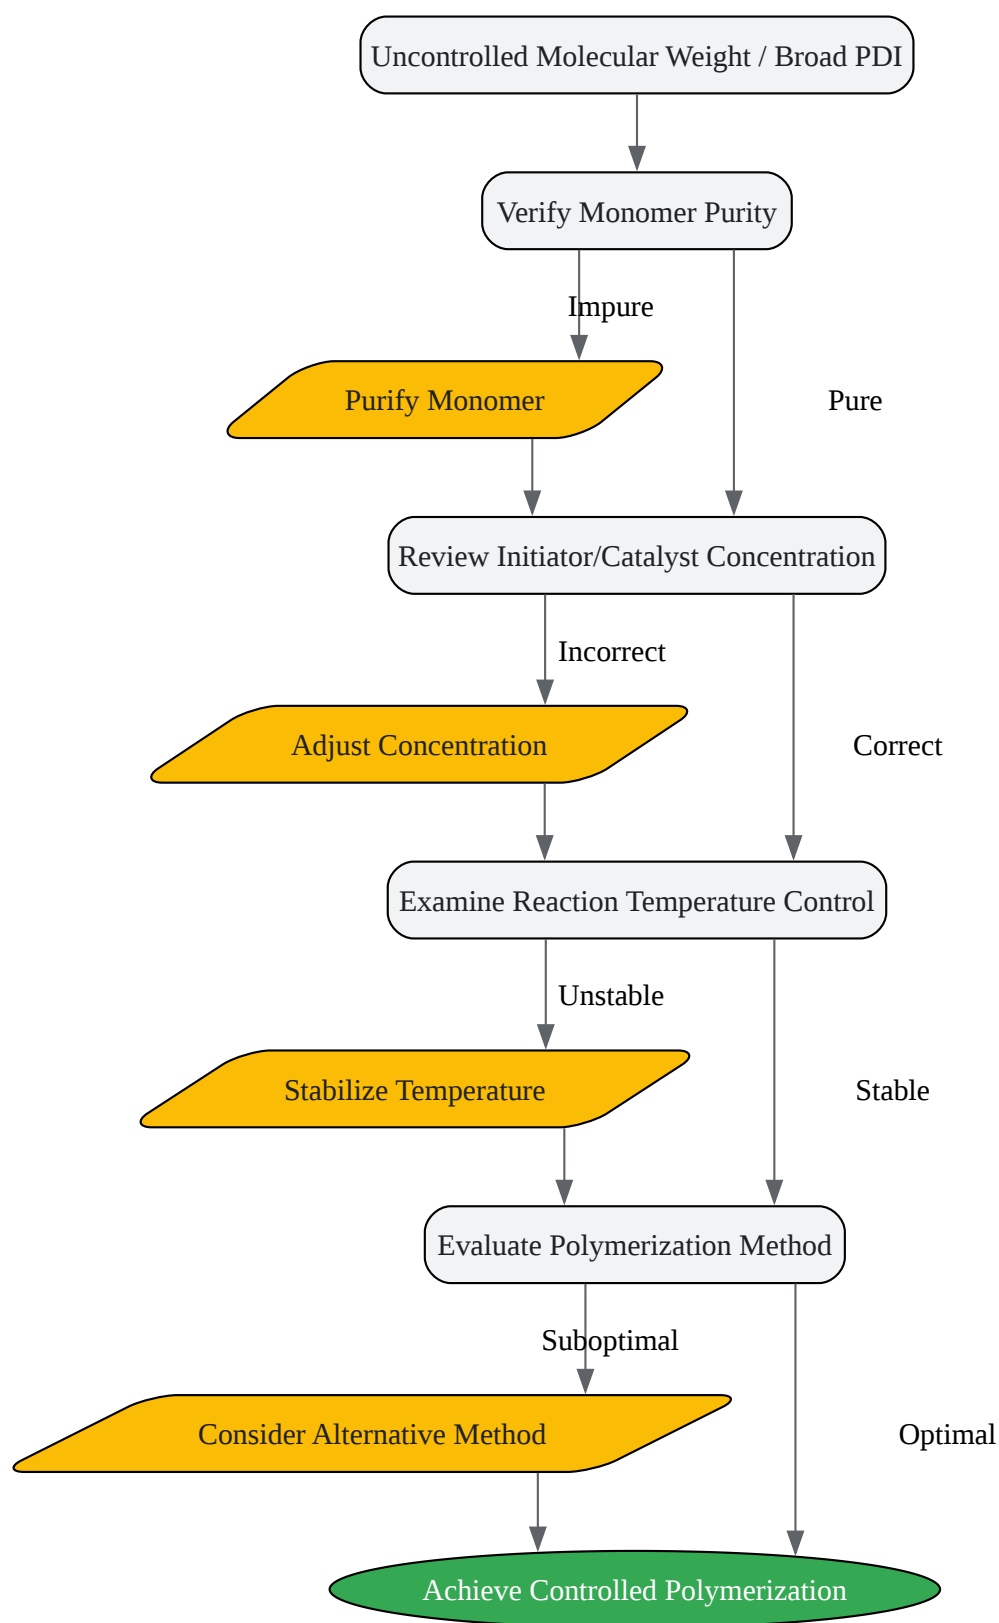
Uncontrolled Molecular Weight / Broad PDI

Verify Monomer Purity

Impure

Purify Monomer

Pure

Review Initiator/Catalyst Concentration

Incorrect

Adjust Concentration

Correct

Examine Reaction Temperature Control

Unstable

Stabilize Temperature

Stable

Evaluate Polymerization Method

Suboptimal

Consider Alternative Method

Optimal

Achieve Controlled Polymerization